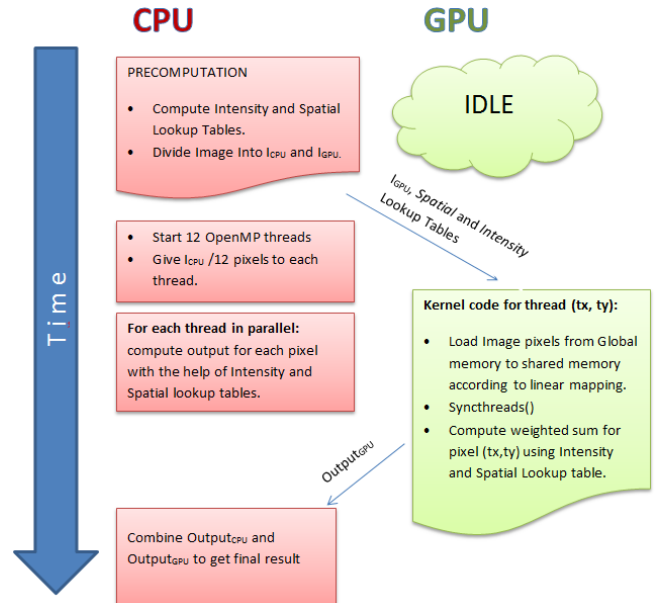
CPU

GPU

Time

PRECOMPUTATION

- Compute Intensity and Spatial Lookup Tables.
- Divide Image Into $I_{CPU}$ and $I_{GPU}$.

IDLE

$I_{GPU}$, Spatial and Intensity Lookup Tables

- Start 12 OpenMP threads
- Give $I_{CPU}$ /12 pixels to each thread.

For each thread in parallel: compute output for each pixel with the help of Intensity and Spatial lookup tables.

Kernel code for thread (tx, ty):

- Load Image pixels from Global memory to shared memory according to linear mapping.
- Syncthreads()
- Compute weighted sum for pixel (tx,ty) using Intensity and Spatial Lookup table.

$Output_{GPU}$

Combine $Output_{CPU}$ and $Output_{GPU}$ to get final result